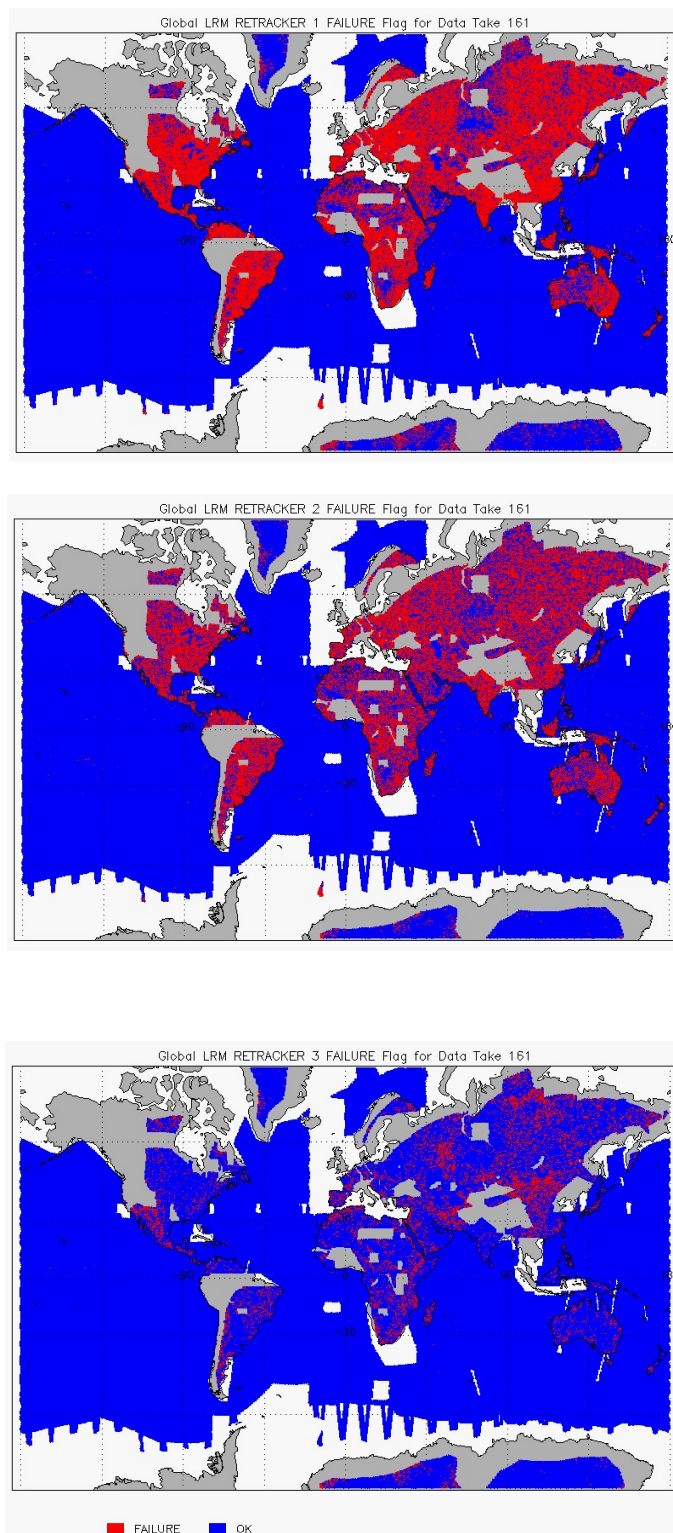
Global LRM RETRACKER 1 FAILURE Flag for Data Take 161

-30
0
-30
30

Global LRM RETRACKER 2 FAILURE Flag for Data Take 161

-30
0
-30
30

Global LRM RETRACKER 3 FAILURE Flag for Data Take 161

-30
0
-30
30

FAILURE OK